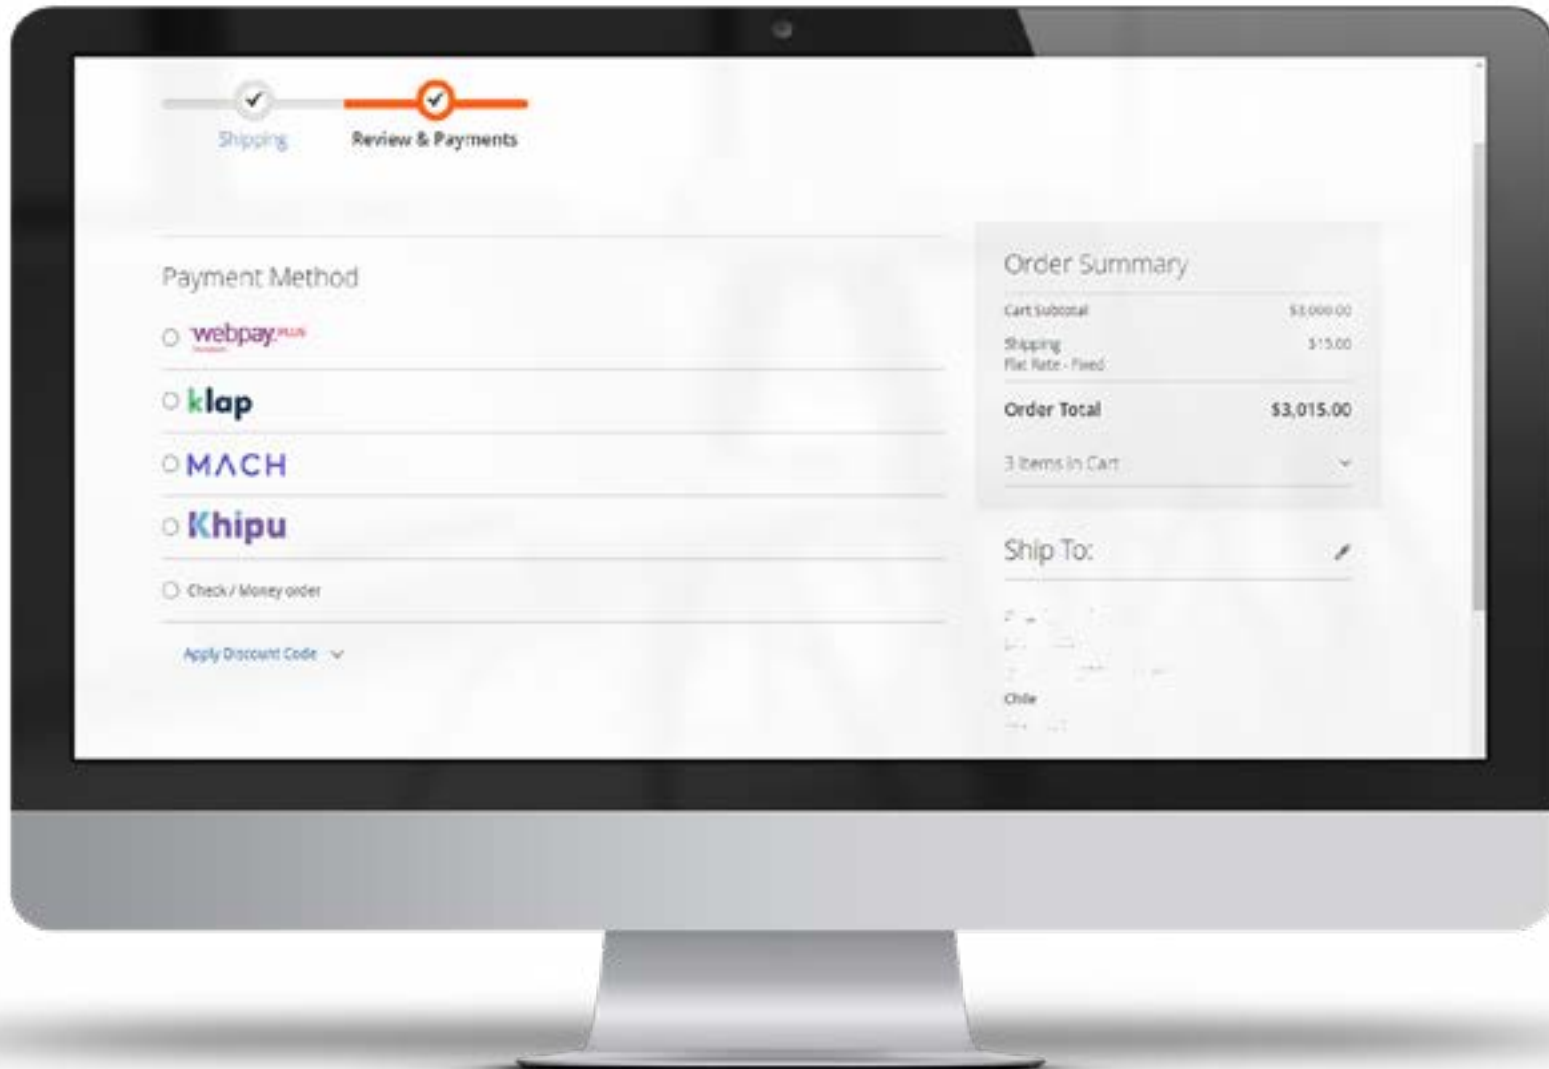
Shipping

Review & Payments

Payment Method

webpay plus

klap

MACH

Khipu

Check / Money order

Apply Discount Code

Order Summary

| | |
|---|---|
| Cart Subtotal | $3,000.00 |
| Shipping Flat Rate - Fixed | $15.00 |
| Order Total | $3,015.00 |

3 Items in Cart

Ship To:

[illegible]

Chile

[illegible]